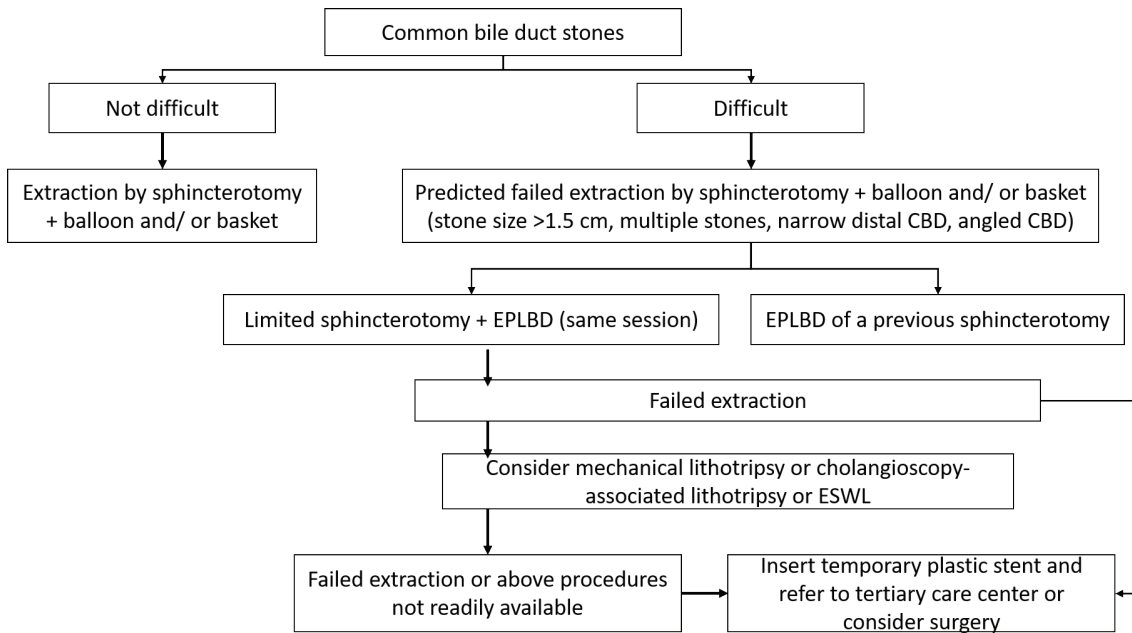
Common bile duct stones

Not difficult

Difficult

Extraction by sphincterotomy + balloon and/ or basket

Predicted failed extraction by sphincterotomy + balloon and/ or basket (stone size >1.5 cm, multiple stones, narrow distal CBD, angled CBD)

Limited sphincterotomy + EPLBD (same session)

EPLBD of a previous sphincterotomy

Failed extraction

Consider mechanical lithotripsy or cholangioscopy-associated lithotripsy or ESWL

Failed extraction or above procedures not readily available

Insert temporary plastic stent and refer to tertiary care center or consider surgery